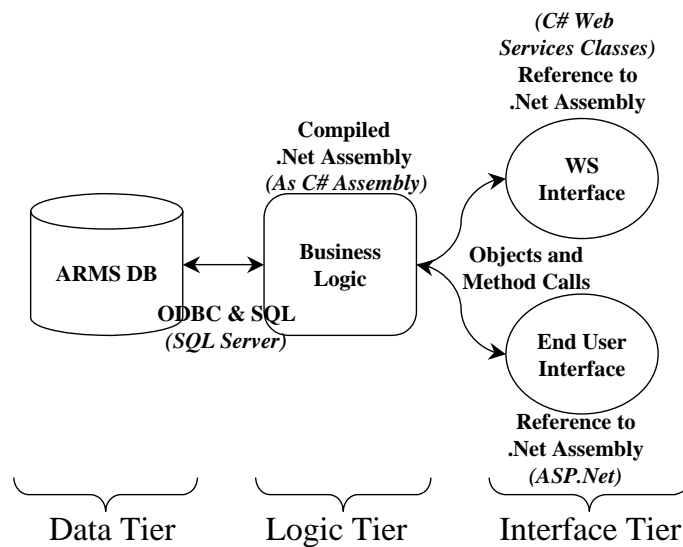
(C# Web Services Classes)
Reference to .Net Assembly

Compiled .Net Assembly
(As C# Assembly)

WS Interface

ARMS DB

Business Logic

Objects and Method Calls

ODBC & SQL
(SQL Server)

End User Interface

Reference to .Net Assembly
(ASP.Net)

Data Tier

Logic Tier

Interface Tier